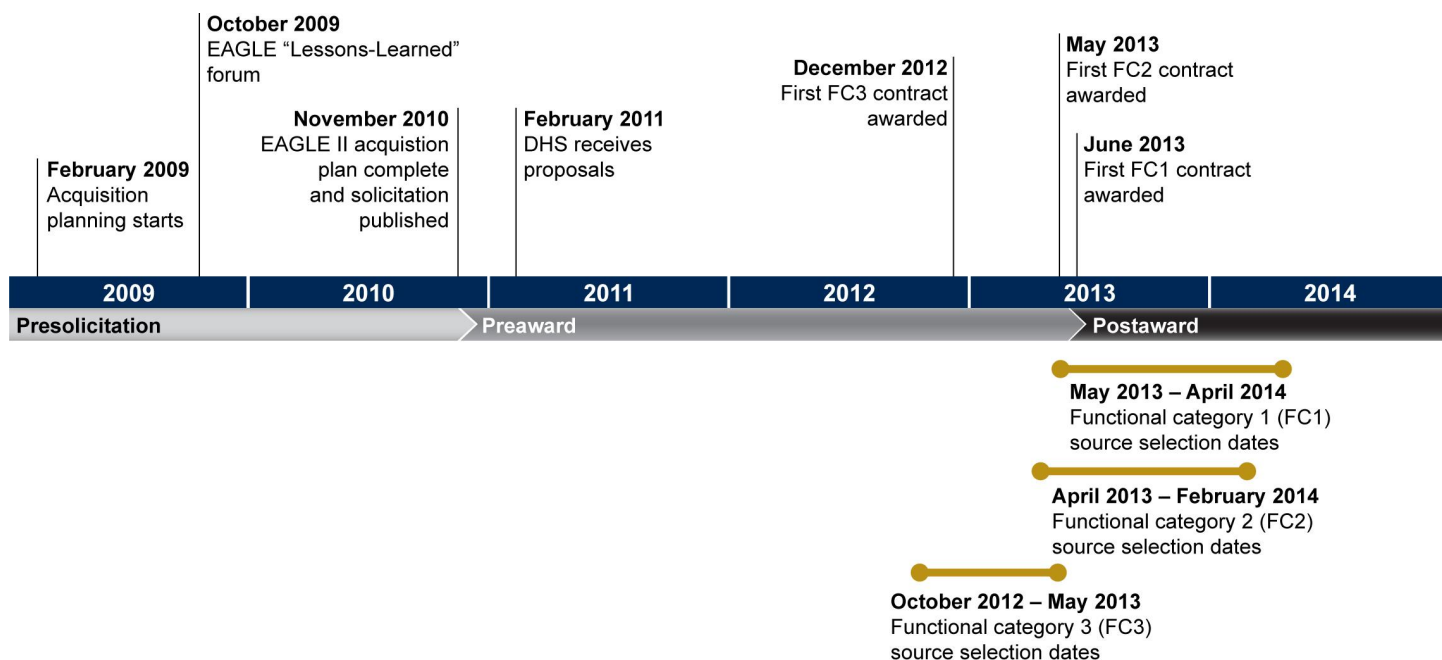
October 2009
EAGLE “Lessons-Learned” forum

November 2010
EAGLE II acquistion plan complete and solicitation published

February 2009
Acquisition planning starts

February 2011
DHS receives proposals

December 2012
First FC3 contract awarded

May 2013
First FC2 contract awarded

June 2013
First FC1 contract awarded

2009
2010
2011
2012
2013
2014

Presolicitation
Preaward
Postaward

May 2013 – April 2014
Functional category 1 (FC1) source selection dates

April 2013 – February 2014
Functional category 2 (FC2) source selection dates

October 2012 – May 2013
Functional category 3 (FC3) source selection dates